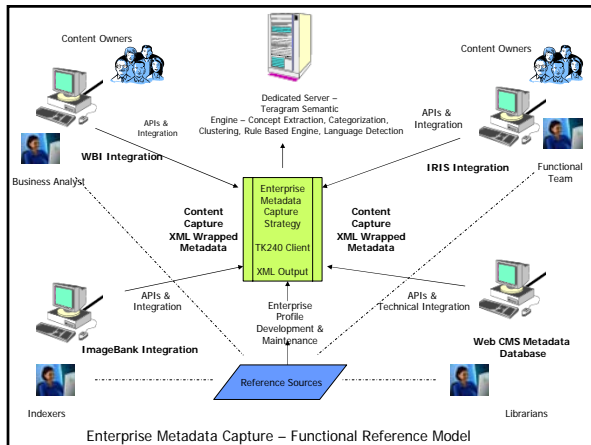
Content Owners

Dedicated Server – Teragram Semantic Engine – Concept Extraction, Categorization, Clustering, Rule Based Engine, Language Detection

Content Owners

APIs & Integration

APIs & Integration

WBI Integration

IRIS Integration

Business Analyst

Functional Team

Enterprise Metadata Capture Strategy

TK240 Client

XML Output

Content Capture XML Wrapped Metadata

Content Capture XML Wrapped Metadata

APIs & Integration

Enterprise Profile Development & Maintenance

APIs & Technical Integration

ImageBank Integration

Web CMS Metadata Database

Reference Sources

Indexers

Librarians

Enterprise Metadata Capture – Functional Reference Model